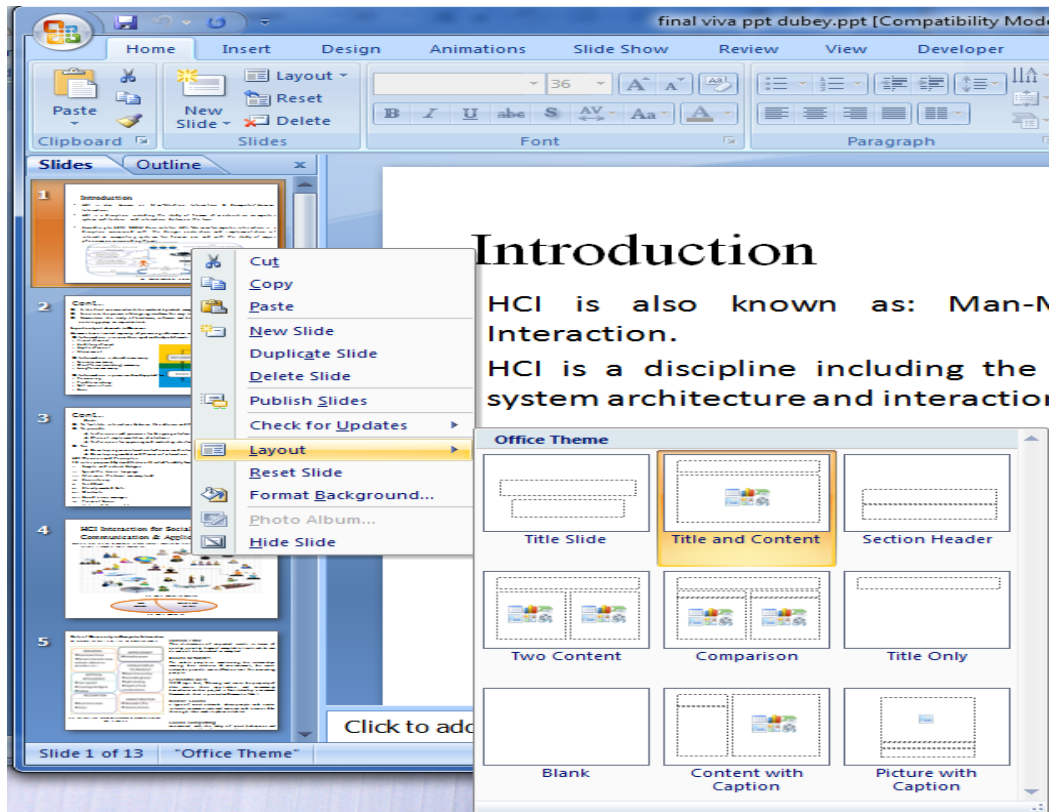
final viva ppt dubey.ppt [Compatibility Mode

Home Insert Design Animations Slide Show Review View Developer

Paste
New Slide
Layout
Reset
Delete
Clipboard
Slides
36
Font
Paragraph

Slides Outline

1
Introduction

2
Cont...

3
Cont...

4
HCI Interaction for Social Communication & Appli

5

Cut
Copy
Paste
New Slide
Duplicate Slide
Delete Slide
Publish Slides
Check for Updates
Layout
Reset Slide
Format Background...
Photo Album...
Hide Slide

Introduction

HCI is also known as: Man-M Interaction.

HCI is a discipline including the system architecture and interactio

Office Theme

Title Slide
Title and Content
Section Header
Two Content
Comparison
Title Only
Blank
Content with Caption
Picture with Caption

Click to add

Slide 1 of 13 "Office Theme"